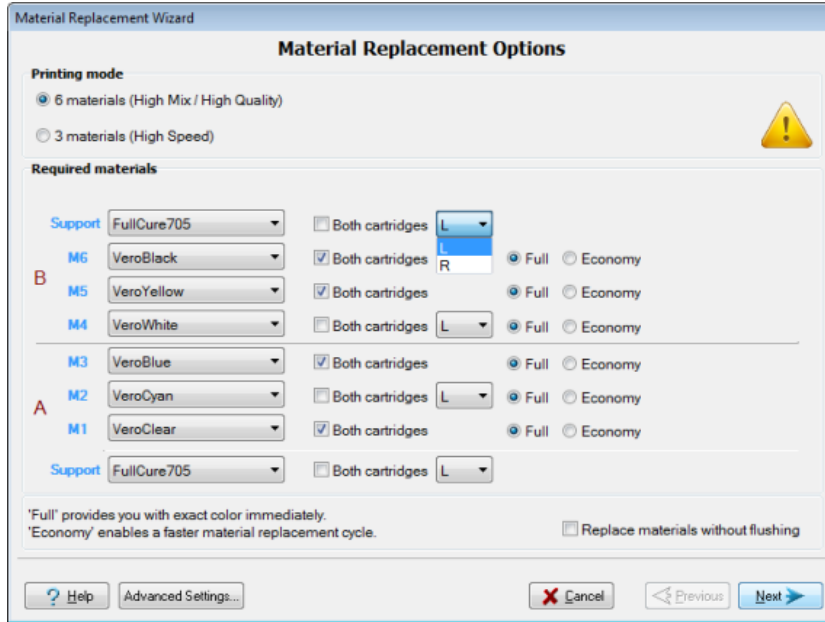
Material Replacement Wizard

Material Replacement Options

Printing mode

6 materials (High Mix / High Quality)

3 materials (High Speed)

Required materials

Support FullCure705 Both cartridges L
L
R

M6 VeroBlack Both cartridges Full Economy

B

M5 VeroYellow Both cartridges Full Economy

M4 VeroWhite Both cartridges L Full Economy

M3 VeroBlue Both cartridges Full Economy

M2 VeroCyan Both cartridges L Full Economy

A

M1 VeroClear Both cartridges Full Economy

Support FullCure705 Both cartridges L

'Full' provides you with exact color immediately.
'Economy' enables a faster material replacement cycle.

Replace materials without flushing

Help Advanced Settings... Cancel Previous Next